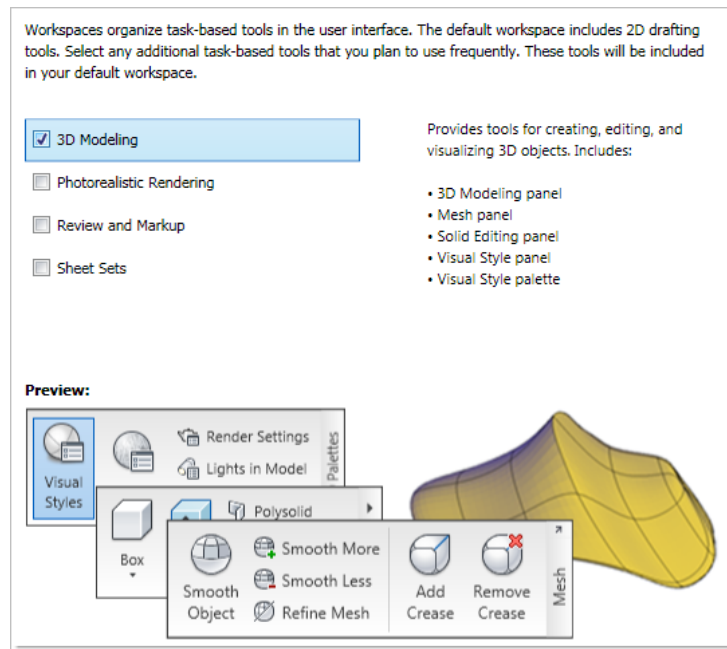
Workspaces organize task-based tools in the user interface. The default workspace includes 2D drafting tools. Select any additional task-based tools that you plan to use frequently. These tools will be included in your default workspace.

☑ 3D Modeling

☐ Photorealistic Rendering

☐ Review and Markup

☐ Sheet Sets

Provides tools for creating, editing, and visualizing 3D objects. Includes:

• 3D Modeling panel
• Mesh panel
• Solid Editing panel
• Visual Style panel
• Visual Style palette

Preview:

Visual Styles

Render Settings

Lights in Model

Palettes

Box

Polysolid

Smooth Object

Smooth More

Smooth Less

Refine Mesh

Add Crease

Remove Crease

Mesh